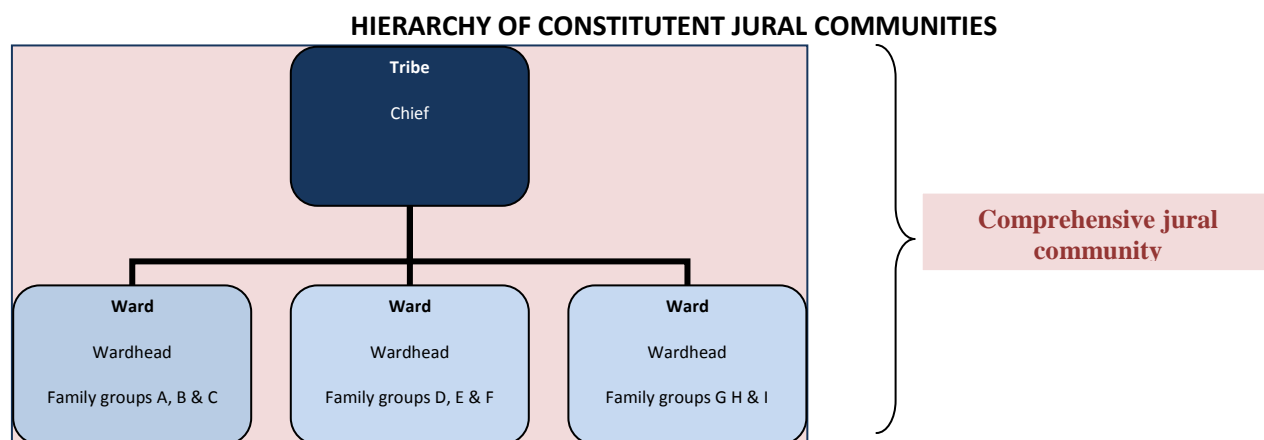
HIERARCHY OF CONSTITUTENT JURAL COMMUNITIES

Tribe

Chief

Ward

Wardhead

Family groups A, B & C

Ward

Wardhead

Family groups D, E & F

Ward

Wardhead

Family groups G H & I

Comprehensive jural community